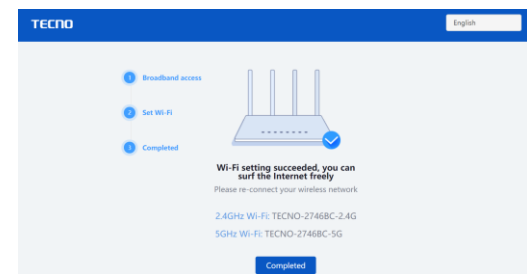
TECNO

English

1 Broadband access

2 Set Wi-Fi

3 Completed

Wi-Fi setting succeeded, you can surf the Internet freely

Please re-connect your wireless network

2.4GHz Wi-Fi: TECNO-2746BC-2.4G

5GHz Wi-Fi: TECNO-2746BC-5G

Completed